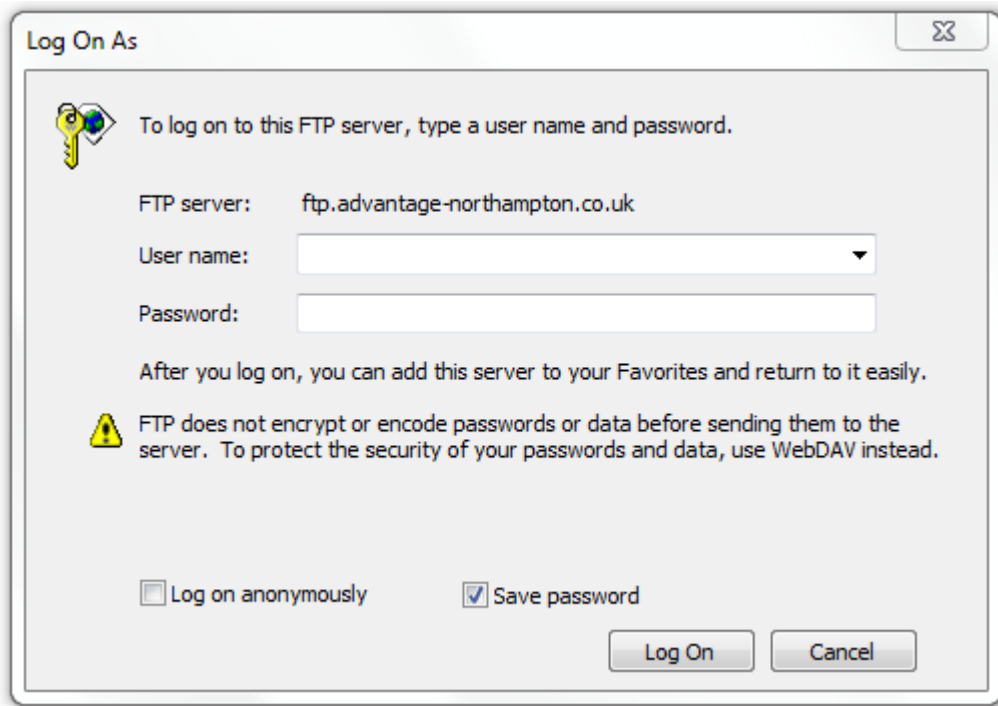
Log On As

To log on to this FTP server, type a user name and password.

FTP server: ftp.advantage-northampton.co.uk

User name:

Password:

After you log on, you can add this server to your Favorites and return to it easily.

FTP does not encrypt or encode passwords or data before sending them to the server. To protect the security of your passwords and data, use WebDAV instead.

Log on anonymously

Save password

Log On

Cancel